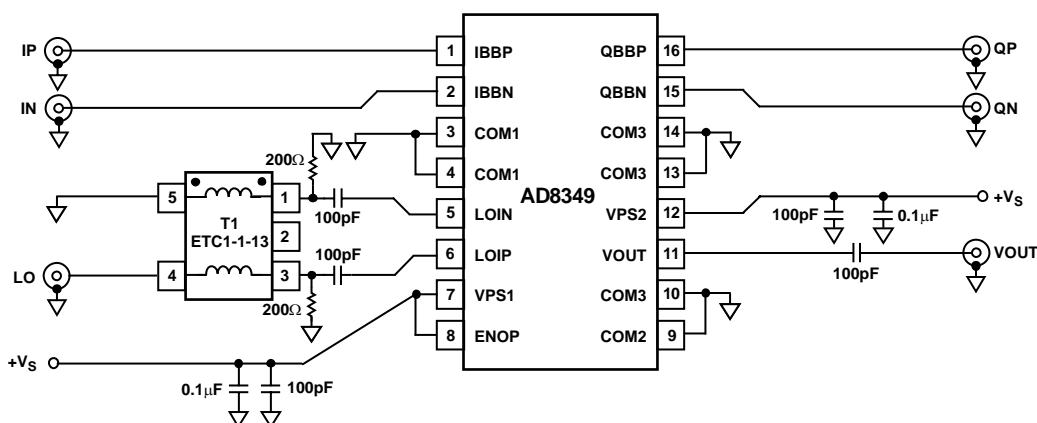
IP
IN
1 IBBP
2 IBBN
3 COM1
4 COM1
5 LOIN
6 LOIP
7 VPS1
8 ENOP
QBBP 16
QBBN 15
COM3 14
COM3 13
VPS2 12
VOUT 11
COM3 10
COM2 9
AD8349
QP
QN
200Ω
5
1
T1
ETC1-1-13
2
4
3
100pF
100pF
200Ω
LO
$+V_S$
0.1μF
100pF
$+V_S$
100pF
0.1μF
100pF
VOUT